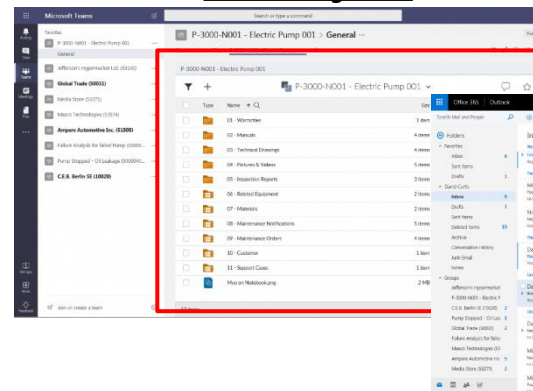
Microsoft Teams

Search or type a command

Activity
Chat
Teams
Meetings
Files

Favorites
P-3000-N001 - Electric Pump 001
General

Jefferson's Hypermarket Ltd. (53330)
Global Trade (50031)
Media Store (53271)
Meyers Technologies (51574)
Ampere Automotive Inc. (51000)
Failure Analysis for failed Pump (0000...
Pump Stopped - Oil Leakage (0000041...
C.E.B. Berlin SE (10020)

Join or create a team

P-3000-N001 - Electric Pump 001 > General

P-3000-N001 - Electric Pump 001

P-3000-N001 - Electric Pump 001

| | Type | Name | Size |
|---|---|---|---|
| | | 01 - Warranties | 1 item |
| | | 02 - Manuals | 2 items |
| | | 03 - Technical Drawings | 4 items |
| | | 04 - Pictures & Videos | 5 items |
| | | 05 - Inspection Reports | 2 items |
| | | 06 - Related Equipment | 3 items |
| | | 07 - Materials | 2 items |
| | | 08 - Maintenance Notifications | 5 items |
| | | 09 - Maintenance Orders | 4 items |
| | | 10 - Customer | 1 item |
| | | 11 - Support Cases | 1 item |
| | | Myo on Notebook.png | 2 MB |

Office 365 Outlook

Search Mail and People

Folders
Favorites
Inbox
Sent Items
Drafts
David Curtis
Inbox
Drafts
Sent Items
Deleted Items
Archive
Conversation History
Junk Email
Notes
Groups
Jefferson's Hypermarket
P-3000-N001 - Electric P
C.E.B. Berlin SE (10020)
Pump Stopped - Oil Leak
Global Trade (50031)
Failure Analysis for failed
Meyers Technologies (51
Ampere Automotive Inc.
Media Store (53271)